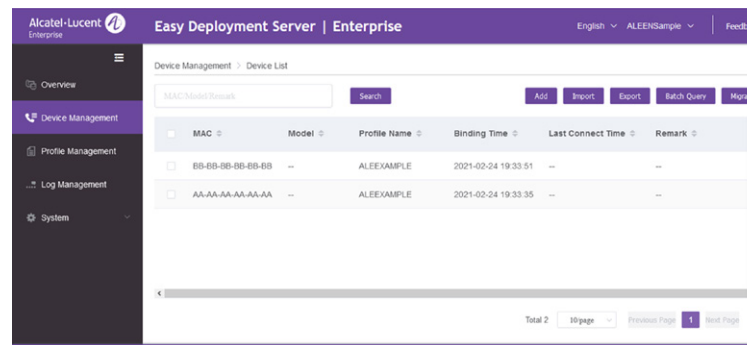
Alcatel·Lucent Enterprise

Easy Deployment Server | Enterprise

English ∨ ALEENSample ∨ Feedb

Overview

Device Management

Profile Management

Log Management

System

Device Management > Device List

MAC/Model/Remark

Search

Add Import Export Batch Query Migra

| | MAC | Model | Profile Name | Binding Time | Last Connect Time | Remark |
|---|---|---|---|---|---|---|
| | BB-BB-BB-BB-BB-BB | -- | ALEEXAMPLE | 2021-02-24 19:33:51 | -- | -- |
| | AA-AA-AA-AA-AA-AA | -- | ALEEXAMPLE | 2021-02-24 19:33:35 | -- | -- |

Total 2 10/page Previous Page 1 Next Page